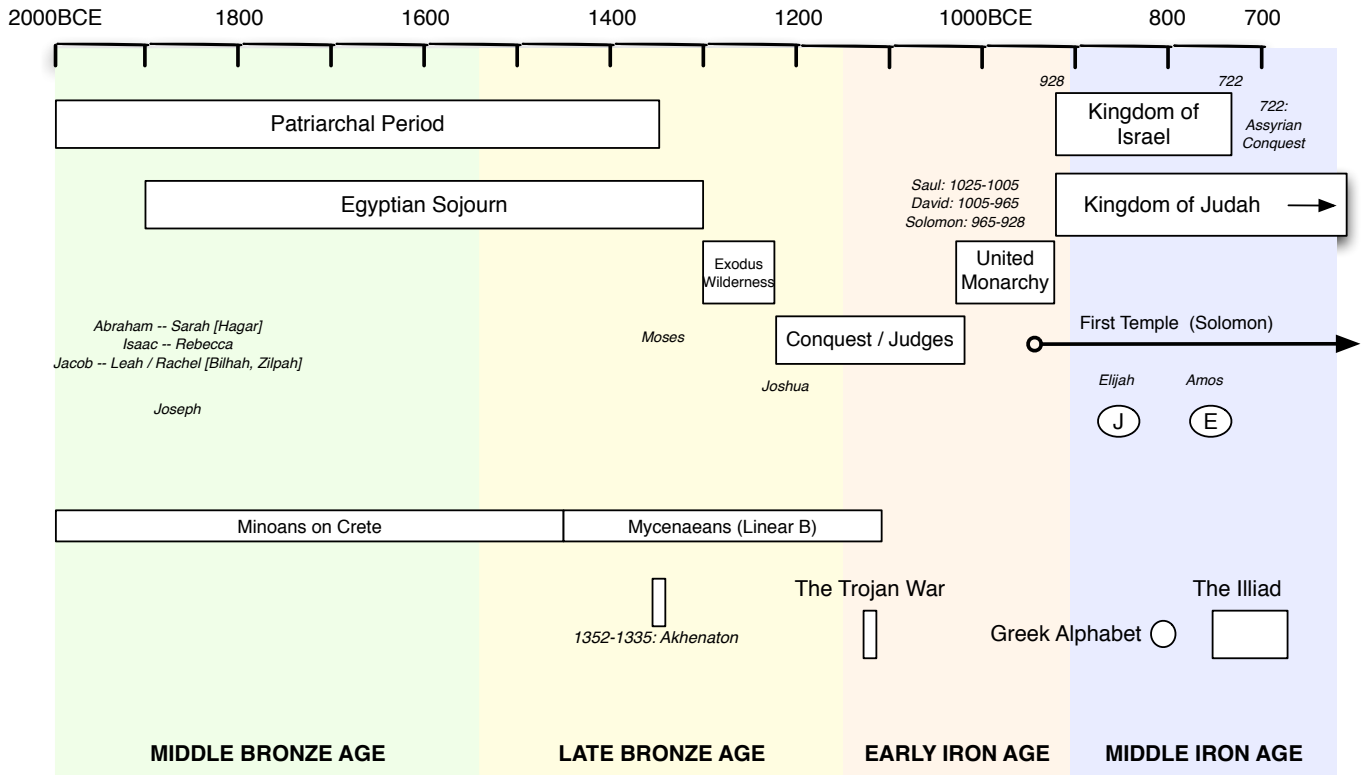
2000BCE 1800 1600 1400 1200 1000BCE 800 700

928 722

Patriarchal Period

Kingdom of Israel

722: Assyrian Conquest

Saul: 1025-1005
David: 1005-965
Solomon: 965-928

Egyptian Sojourn

Kingdom of Judah

Exodus Wilderness

United Monarchy

Abraham -- Sarah [Hagar]
Isaac -- Rebecca
Jacob -- Leah / Rachel [Bilhah, Zilpah]

Moses

Conquest / Judges

First Temple (Solomon)

Joshua

Elijah Amos

J E

Joseph

Minoans on Crete

Mycenaeans (Linear B)

The Trojan War

The Illiad

1352-1335: Akhenaton

Greek Alphabet

MIDDLE BRONZE AGE LATE BRONZE AGE EARLY IRON AGE MIDDLE IRON AGE